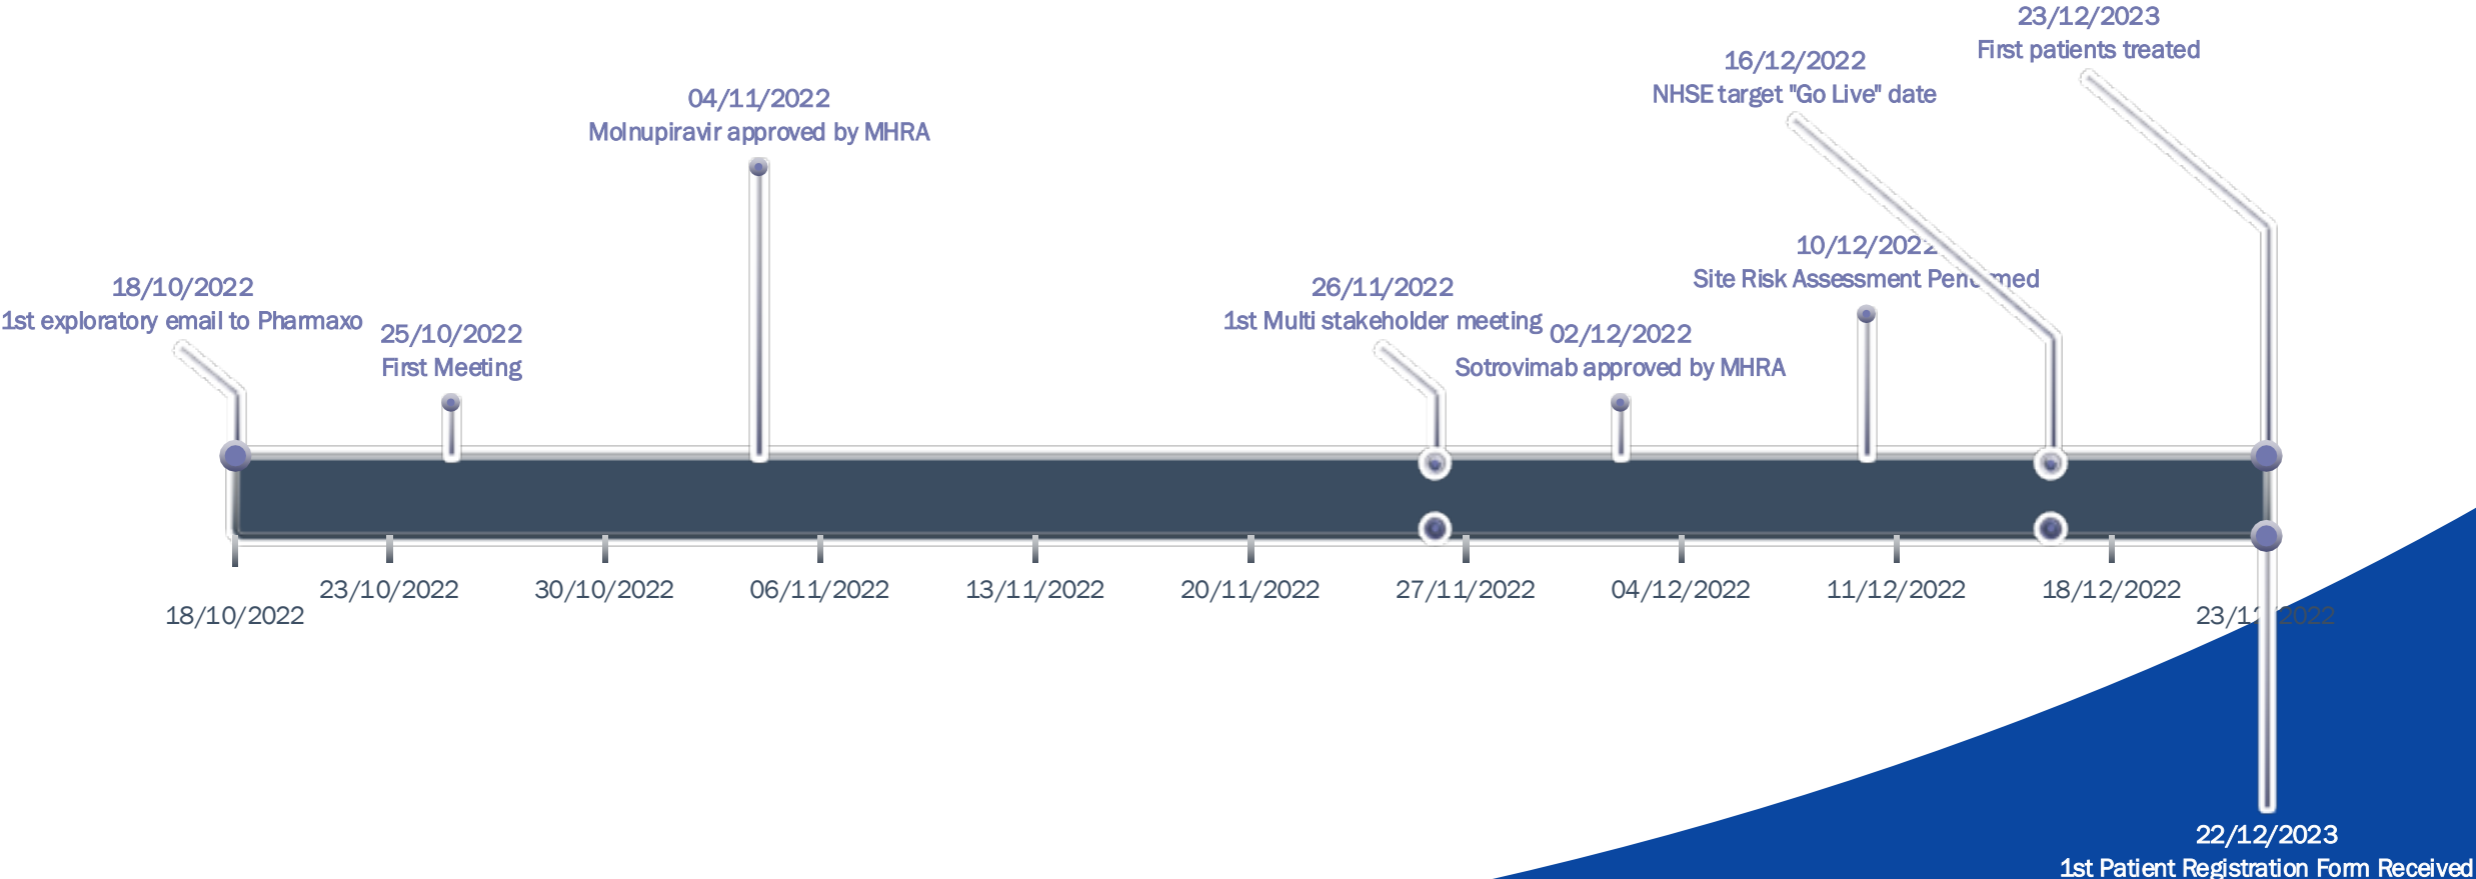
23/12/2023
First patients treated

16/12/2022
NHSE target "Go Live" date

04/11/2022
Molnupiravir approved by MHRA

10/12/2022
Site Risk Assessment Pe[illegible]med

18/10/2022
1st exploratory email to Pharmaxo

25/10/2022
First Meeting

26/11/2022
1st Multi stakeholder meeting

02/12/2022
Sotrovimab approved by MHRA

18/10/2022
23/10/2022
30/10/2022
06/11/2022
13/11/2022
20/11/2022
27/11/2022
04/12/2022
11/12/2022
18/12/2022
23/1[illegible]2022

22/12/2023
1st Patient Registration Form Received